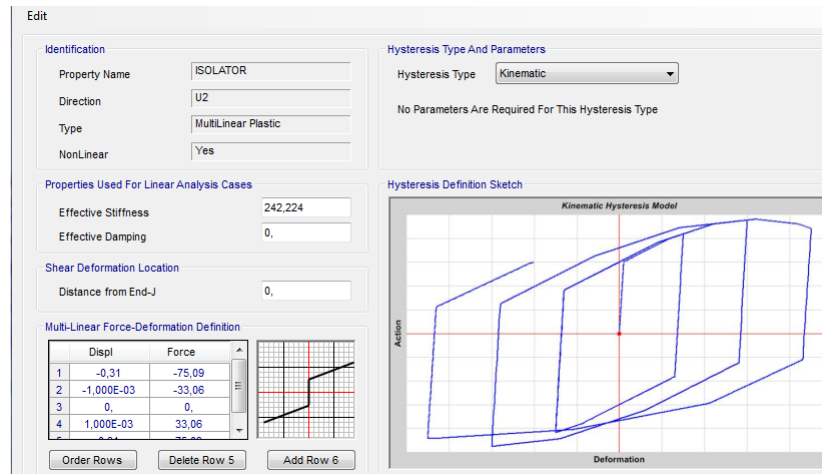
Edit

Identification

Property Name ISOLATOR

Direction U2

Type MultiLinear Plastic

NonLinear Yes

Properties Used For Linear Analysis Cases

Effective Stiffness 242,224

Effective Damping 0,

Shear Deformation Location

Distance from End-J 0,

Multi-Linear Force-Deformation Definition

| | Displ | Force |
|---|---|---|
| 1 | -0,31 | -75,09 |
| 2 | -1,000E-03 | -33,06 |
| 3 | 0, | 0, |
| 4 | 1,000E-03 | 33,06 |
| 5 | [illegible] | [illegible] |

Order Rows Delete Row 5 Add Row 6

Hysteresis Type And Parameters

Hysteresis Type Kinematic

No Parameters Are Required For This Hysteresis Type

Hysteresis Definition Sketch

Kinematic Hysteresis Model

Action

Deformation